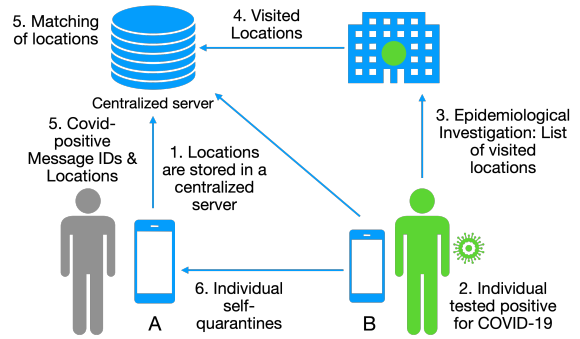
5. Matching of locations

4. Visited Locations

Centralized server

3. Epidemiological Investigation: List of visited locations

5. Covid-positive Message IDs & Locations

1. Locations are stored in a centralized server

6. Individual self-quarantines

A

B

2. Individual tested positive for COVID-19